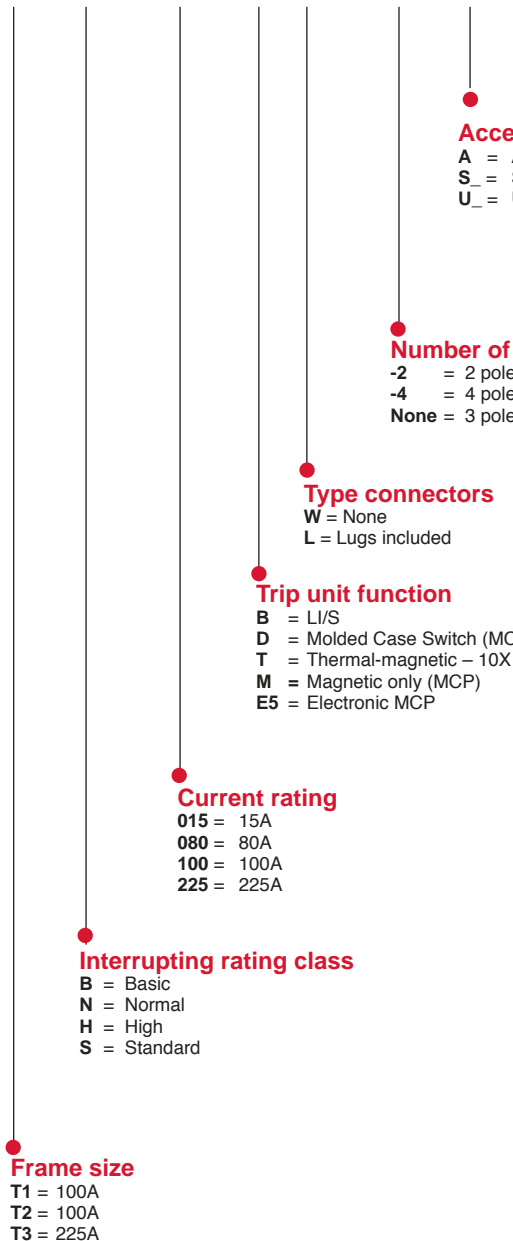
Acce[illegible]
A = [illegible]
S_ = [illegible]
U_ = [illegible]

Number of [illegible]
-2 = 2 pole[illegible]
-4 = 4 pole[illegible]
None = 3 pole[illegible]

Type connectors
W = None
L = Lugs included

Trip unit function
B = LI/S
D = Molded Case Switch (MC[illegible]
T = Thermal-magnetic – 10X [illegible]
M = Magnetic only (MCP)
E5 = Electronic MCP

Current rating
015 = 15A
080 = 80A
100 = 100A
225 = 225A

Interrupting rating class
B = Basic
N = Normal
H = High
S = Standard

Frame size
T1 = 100A
T2 = 100A
T3 = 225A